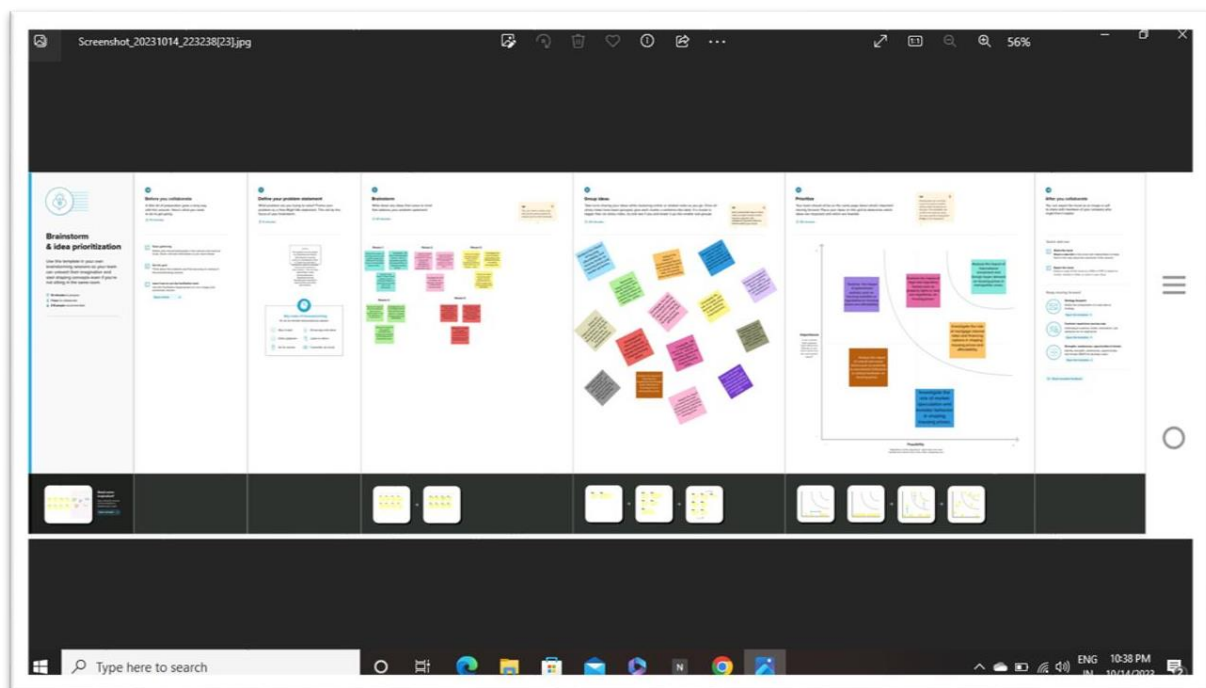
Screenshot_20231014_223238(23).jpg

56%

Brainstorm
& idea prioritization

Use this template in your own brainstorming sessions so your team can unleash their imagination and start shaping concepts even if you're not sitting in the same room.

Before you collaborate

Define your problem statement

Brainstorm

Group ideas

Prioritize

After you collaborate

Importance

Feasibility

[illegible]

Type here to search

ENG IN

10:38 PM
10/14/2023